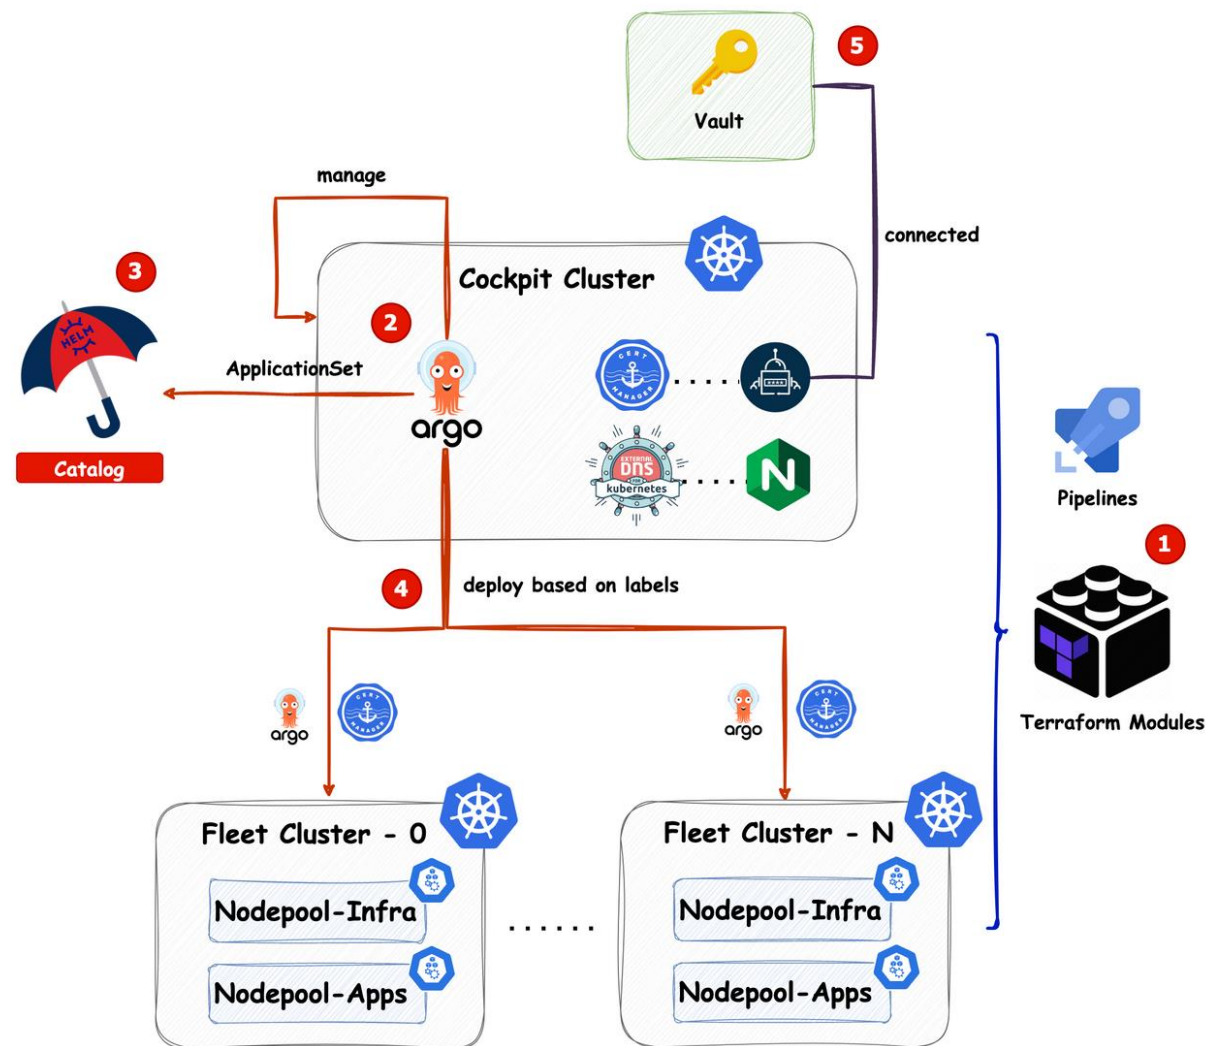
5

Vault

manage

connected

3

Cockpit Cluster

2

HELM

ApplicationSet

argo

CERT MANAGER

EXTERNAL DNS kubernetes

N

Catalog

Pipelines

1

4

deploy based on labels

argo

CERT MANAGER

argo

CERT MANAGER

Terraform Modules

Fleet Cluster - 0

Nodepool-Infra

Nodepool-Apps

......

Fleet Cluster - N

Nodepool-Infra

Nodepool-Apps